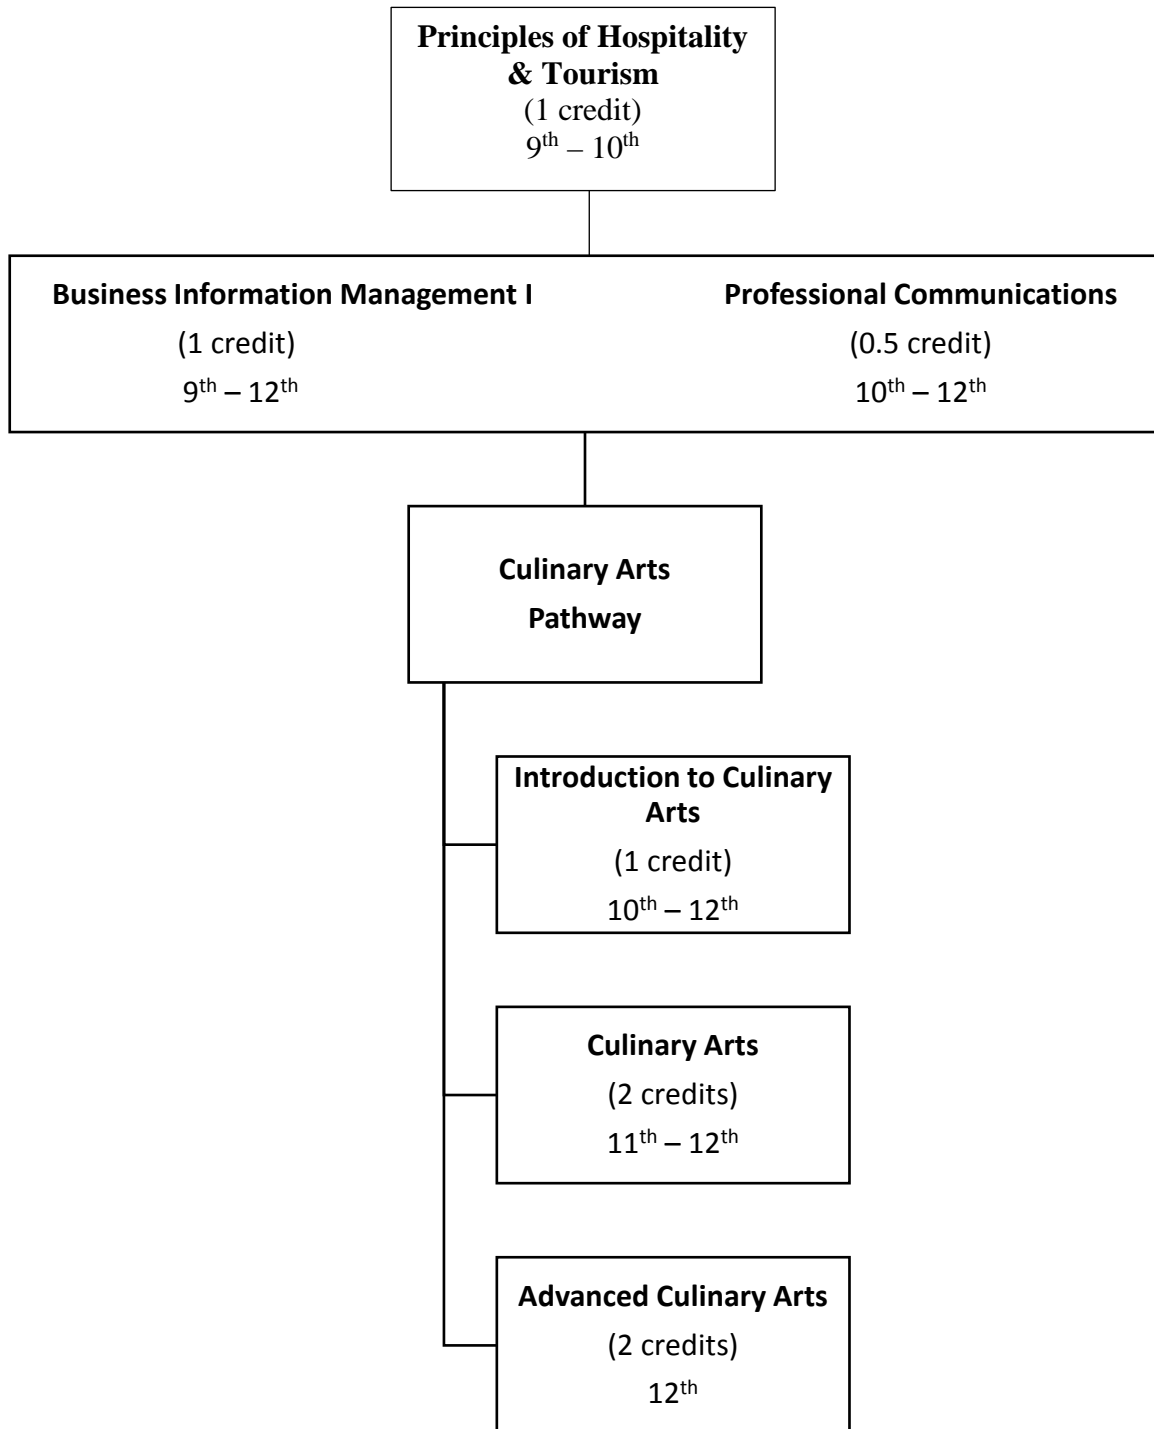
**Principles of Hospitality & Tourism**
(1 credit)
$9^{th} – 10^{th}$

**Business Information Management I**
(1 credit)
$9^{th} – 12^{th}$

**Professional Communications**
(0.5 credit)
$10^{th} – 12^{th}$

**Culinary Arts Pathway**

**Introduction to Culinary Arts**
(1 credit)
$10^{th} – 12^{th}$

**Culinary Arts**
(2 credits)
$11^{th} – 12^{th}$

**Advanced Culinary Arts**
(2 credits)
$12^{th}$